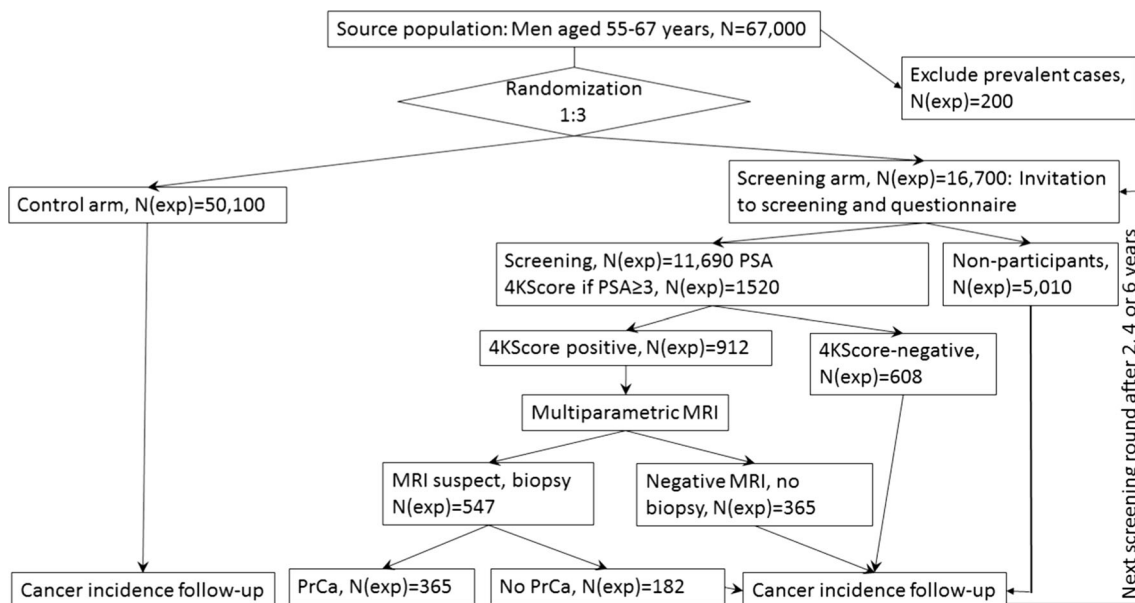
Source population: Men aged 55-67 years, N=67,000

Randomization 1:3

Exclude prevalent cases, N(exp)=200

Control arm, N(exp)=50,100

Screening arm, N(exp)=16,700: Invitation to screening and questionnaire

Screening, N(exp)=11,690 PSA 4KScore if PSA≥3, N(exp)=1520

Non-participants, N(exp)=5,010

4KScore positive, N(exp)=912

4KScore-negative, N(exp)=608

Multiparametric MRI

MRI suspect, biopsy N(exp)=547

Negative MRI, no biopsy, N(exp)=365

Cancer incidence follow-up

PrCa, N(exp)=365

No PrCa, N(exp)=182

Cancer incidence follow-up

Next screening round after 2, 4 or 6 years